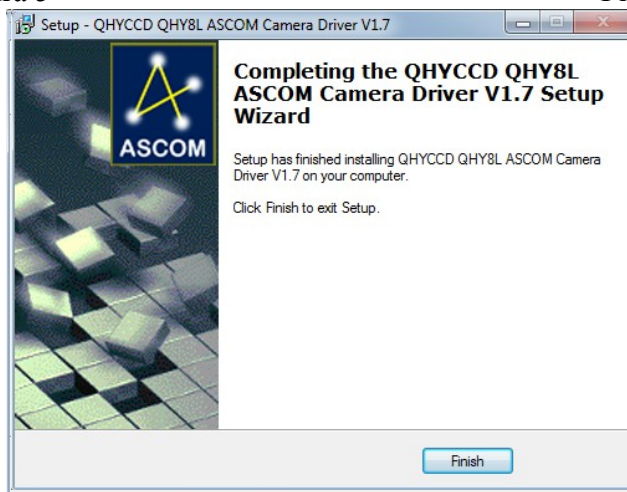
Setup - QHYCCD QHY8L ASCOM Camera Driver V1.7

ASCOM

Completing the QHYCCD QHY8L ASCOM Camera Driver V1.7 Setup Wizard

Setup has finished installing QHYCCD QHY8L ASCOM Camera Driver V1.7 on your computer.

Click Finish to exit Setup.

Finish